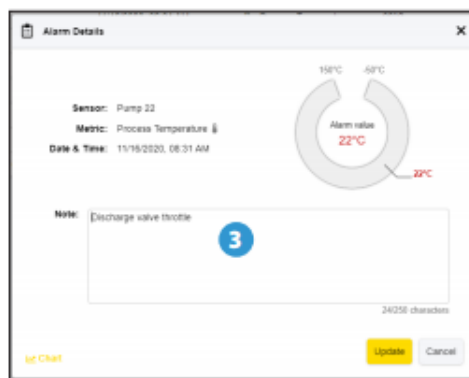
Alarm Details

Sensor: Pump 22

Metric: Process Temperature

Date & Time: 11/16/2020, 08:31 AM

150°C

-50°C

Alarm value

22°C

22°C

Note:

Discharge valve throttle

3

24/250 characters

Chart

Update

Cancel